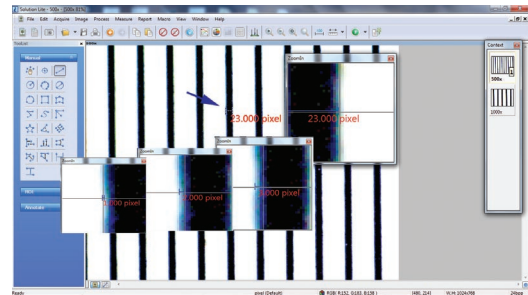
Solution Lite - 500x - [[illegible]]

File Edit Acquire Image Process Measure Report Macro View Window Help

Toolbar

Manual

Context

500x

1000x

ZoomIn

ZoomIn

ZoomIn

ZoomIn

23.000 pixel

23.000 pixel

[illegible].000 pixel

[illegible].000 pixel

Ready

pixel (Default)

RGB: R:152, G:183, B:158

W,H: 2024x768